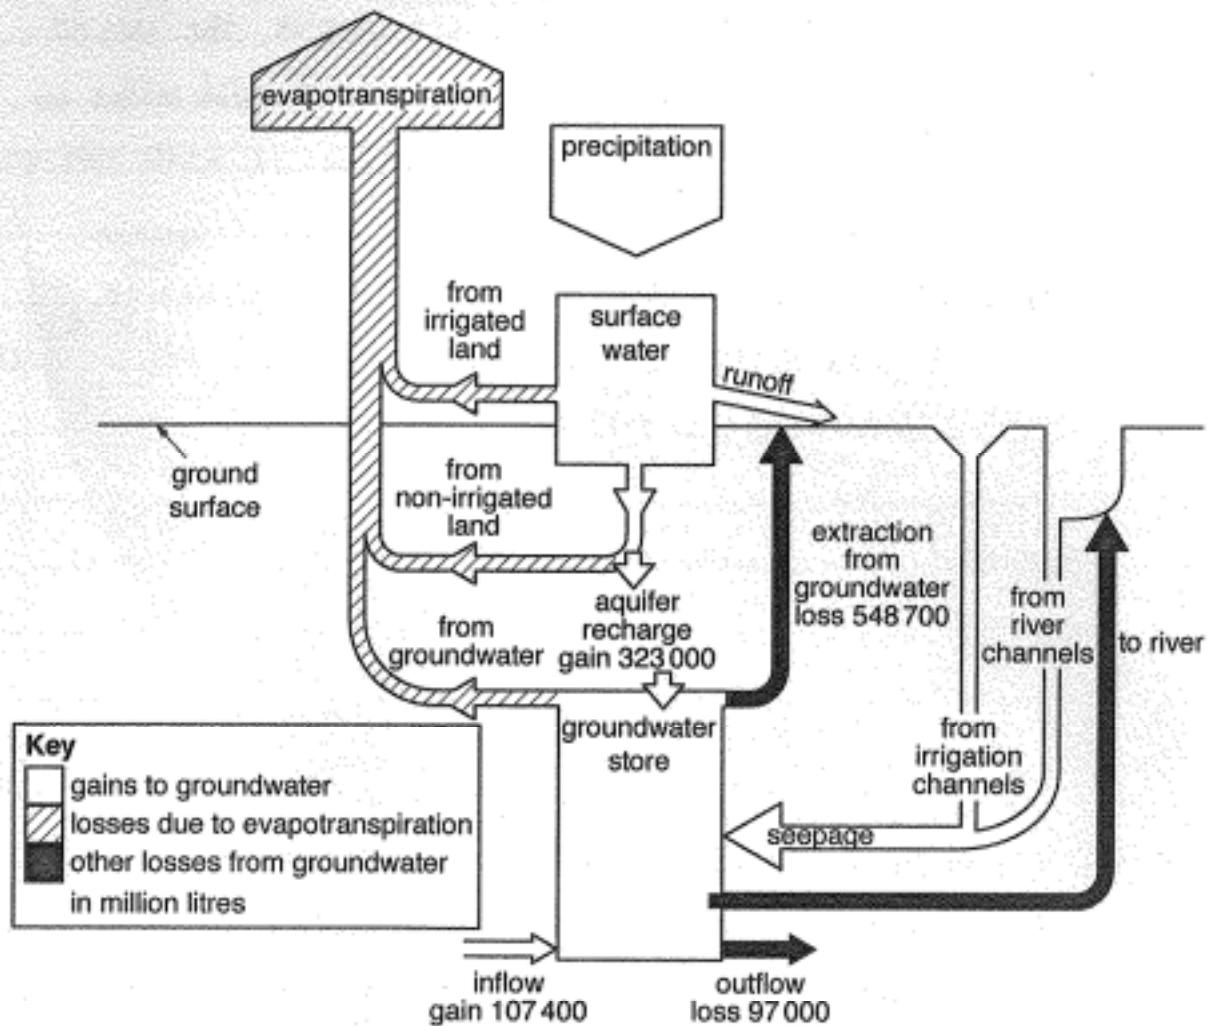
evapotranspiration

precipitation

from irrigated land

surface water

runoff

ground surface

from non-irrigated land

extraction from groundwater loss 548 700

from river channels

to river

from groundwater

aquifer recharge gain 323 000

groundwater store

from irrigation channels

seepage

Key
gains to groundwater
losses due to evapotranspiration
other losses from groundwater
in million litres

inflow gain 107 400

outflow loss 97 000